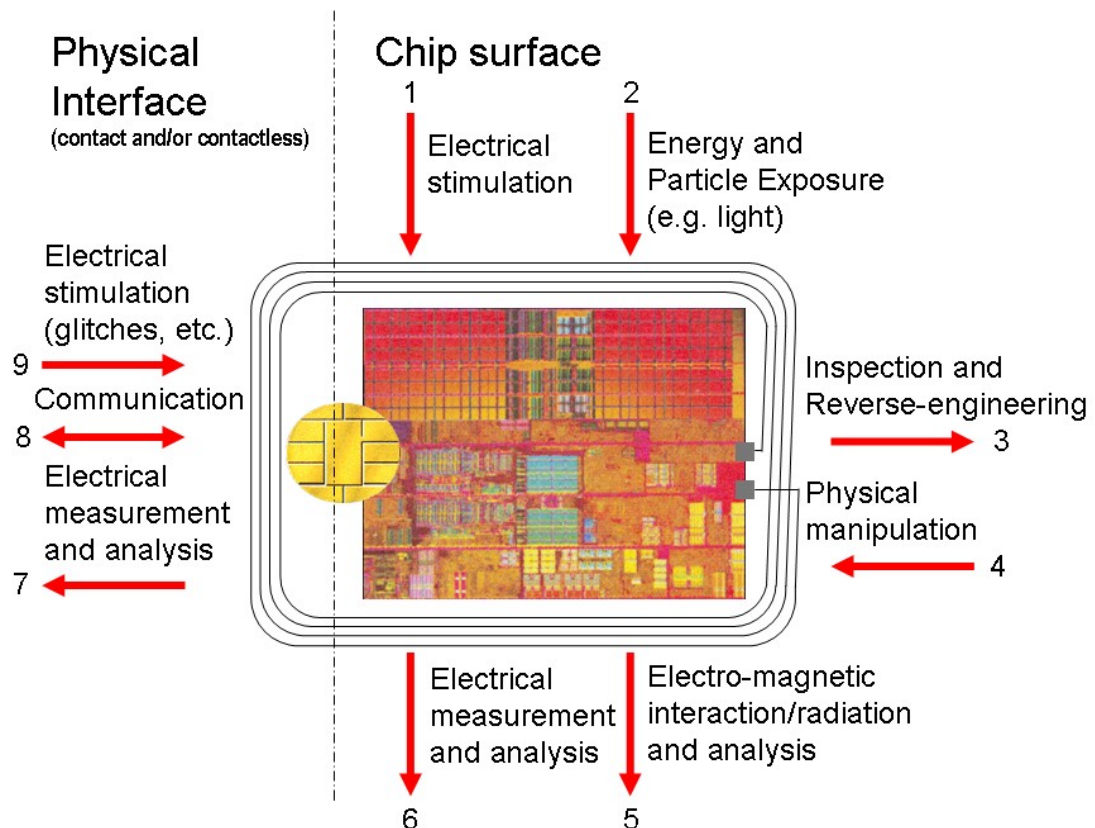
Physical Interface
(contact and/or contactless)

Chip surface

1
Electrical stimulation

2
Energy and Particle Exposure (e.g. light)

Electrical stimulation (glitches, etc.)
9
Communication
8
Electrical measurement and analysis
7

Inspection and Reverse-engineering
3

Physical manipulation
4

Electrical measurement and analysis
6

Electro-magnetic interaction/radiation and analysis
5